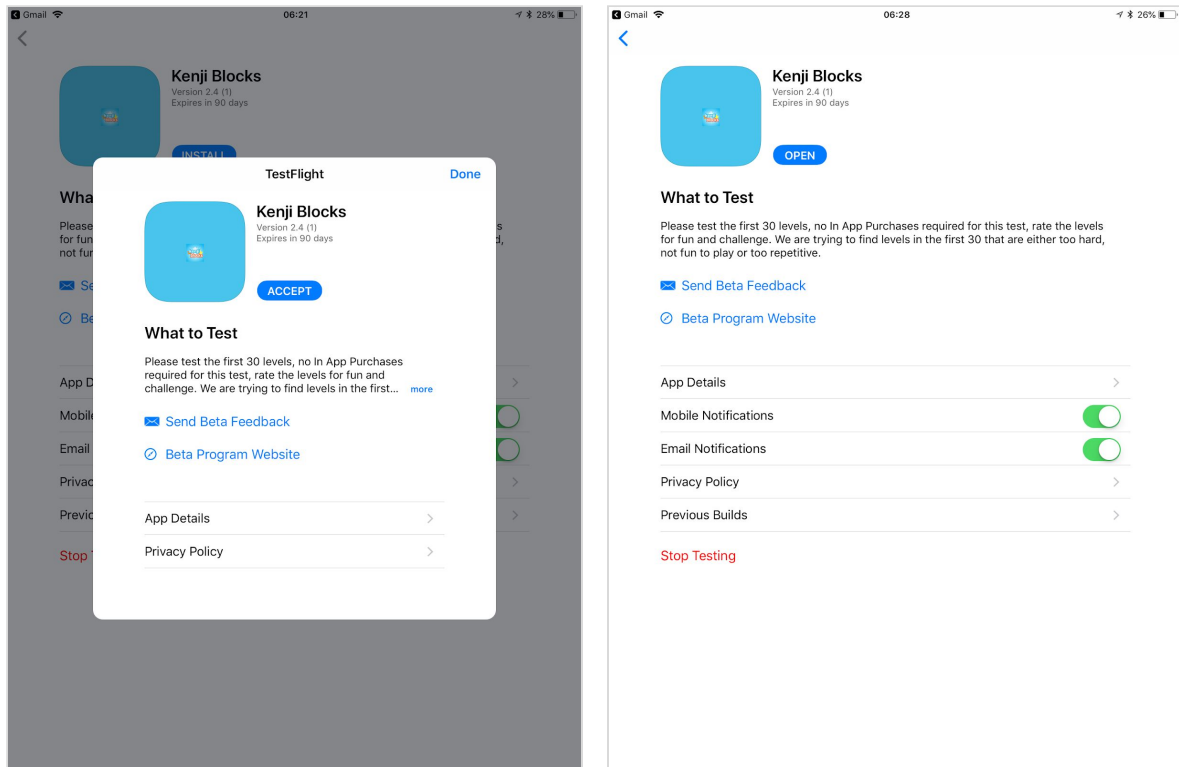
Gmail 06:21 28%

Kenji Blocks
Version 2.4 (1)
Expires in 90 days

INSTALL

What

Please
for fun
not fun

Se

Be

App D

Mobile

Email

Privac

Previo

Stop T

TestFlight Done

Kenji Blocks
Version 2.4 (1)
Expires in 90 days

ACCEPT

What to Test

Please test the first 30 levels, no In App Purchases required for this test, rate the levels for fun and challenge. We are trying to find levels in the first... more

Send Beta Feedback

Beta Program Website

App Details

Privacy Policy

Gmail 06:28 26%

Kenji Blocks
Version 2.4 (1)
Expires in 90 days

OPEN

What to Test

Please test the first 30 levels, no In App Purchases required for this test, rate the levels for fun and challenge. We are trying to find levels in the first 30 that are either too hard, not fun to play or too repetitive.

Send Beta Feedback

Beta Program Website

App Details

Mobile Notifications

Email Notifications

Privacy Policy

Previous Builds

Stop Testing